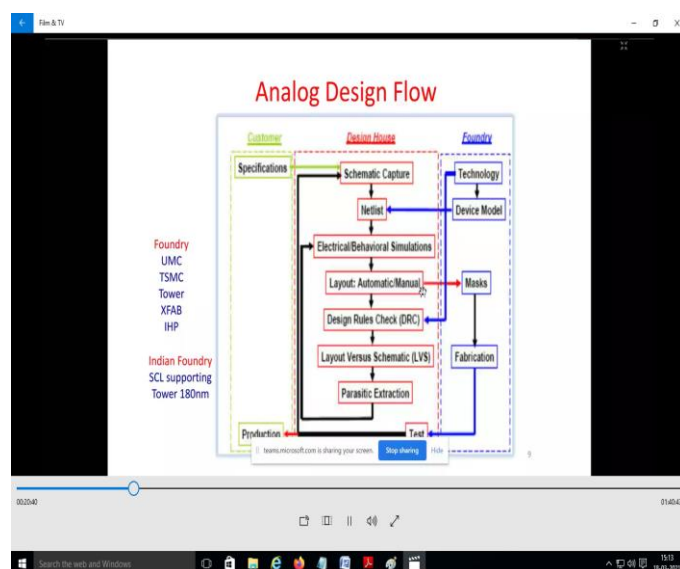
Film & TV

Analog Design Flow

Customer
Design House
Foundry

Specifications
Schematic Capture
Technology
Netlist
Device Model
Electrical/Behavioral Simulations
Layout: Automatic/Manual
Masks
Design Rules Check (DRC)
Layout Versus Schematic (LVS)
Fabrication
Parasitic Extraction
Production
Test

Foundry
UMC
TSMC
Tower
XFAB
IHP

Indian Foundry
SCL supporting
Tower 180nm

teams.microsoft.com is sharing your screen.
Stop sharing
Hide

9

00:20:40
01:40:4

Search the web and Windows

15:13